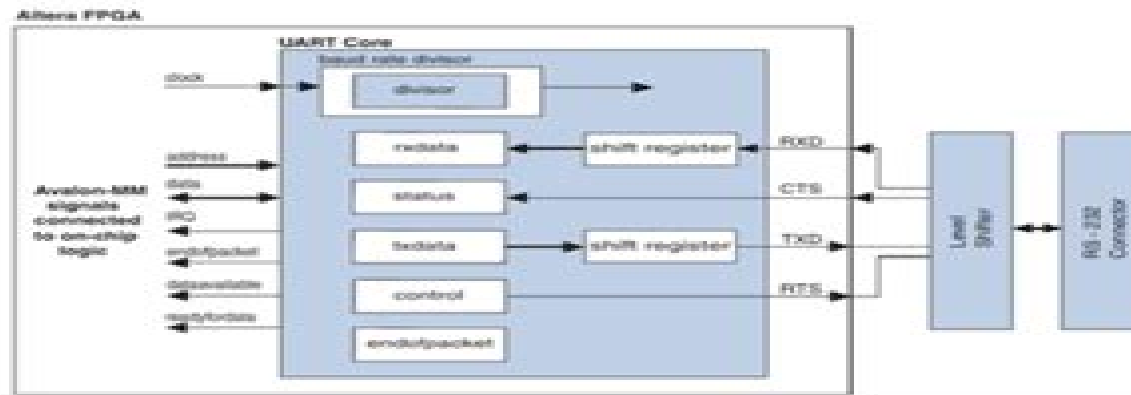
Altera FPGA

UART Core

baud rate divisor

divisor

clock

rxdata

shift register

RXD

address

data

Avalon-MM signals connected to on-chip logic

status

CTS

IRQ

endofpacket

txdata

shift register

TXD

dataavailable

control

RTS

readyfordata

endofpacket

Level Shifter

RS-232 Connector